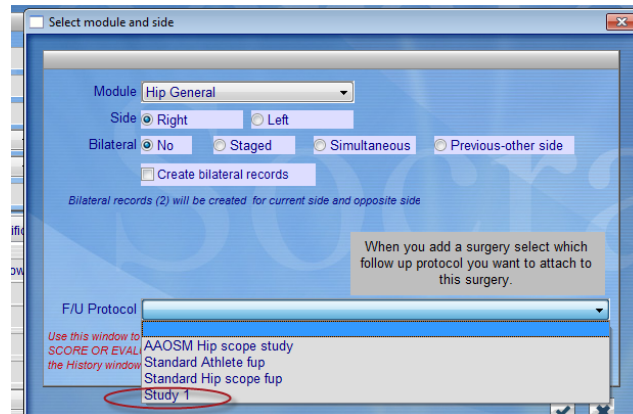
Select module and side

Module Hip General

Side Right Left

Bilateral No Staged Simultaneous Previous-other side

Create bilateral records

Bilateral records (2) will be created for current side and opposite side

ific

ow

When you add a surgery select which follow up protocol you want to attach to this surgery.

F/U Protocol

Use this window to
SCORE OR EVAL
the History window

AAOSM Hip scope study
Standard Athlete fup
Standard Hip scope fup
Study 1